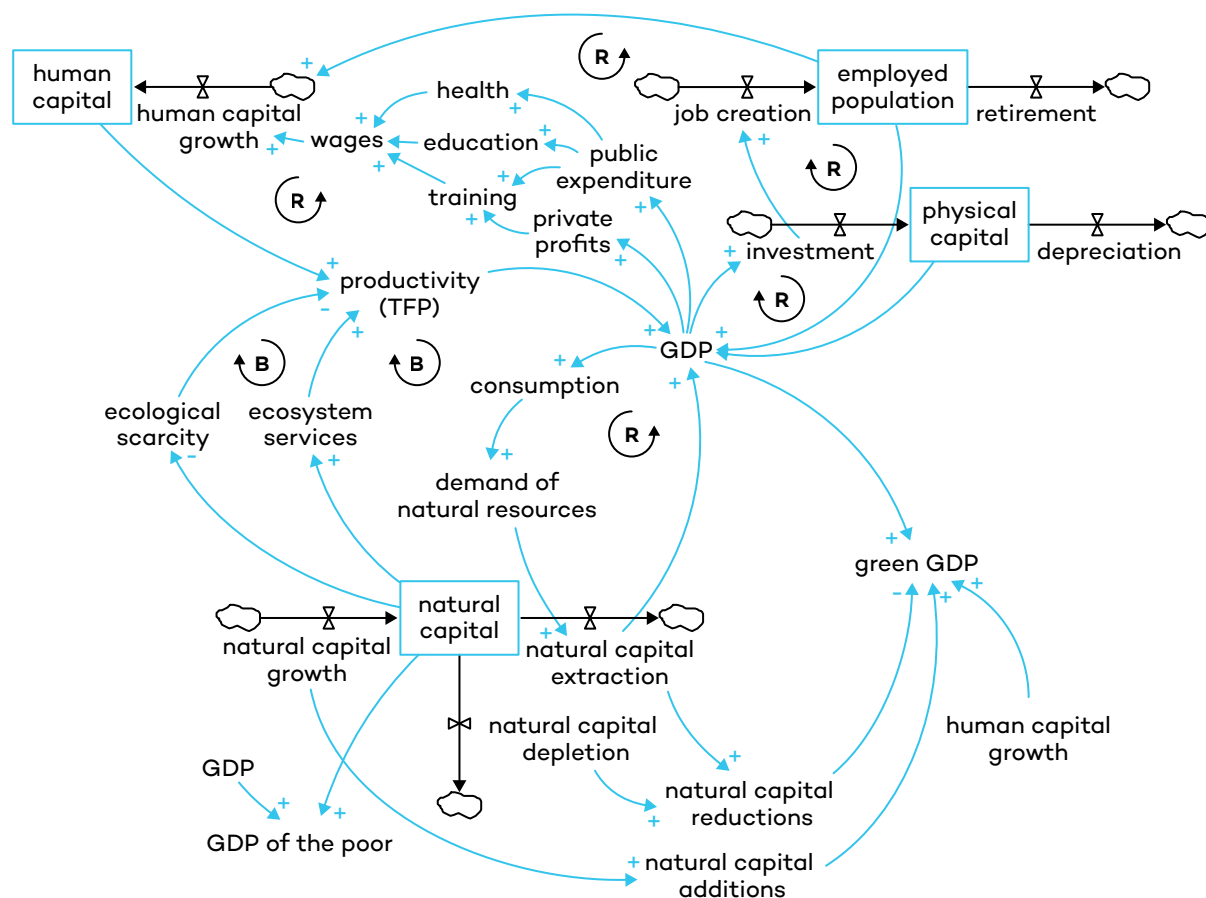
human capital

human capital growth

+

health

+

wages

+

education

+

+

public expenditure

+

training

+

R

R

job creation

+

employed population

retirement

R

+

private profits

+

physical capital

investment

+

depreciation

+

productivity (TFP)

-

+

R

+

GDP

+

+

consumption

+

B

B

ecological scarcity

-

ecosystem services

+

R

+

demand of natural resources

+

green GDP

-

+

+

natural capital

natural capital growth

+

natural capital extraction

natural capital depletion

+

natural capital reductions

+

human capital growth

GDP

+

+

GDP of the poor

+

natural capital additions